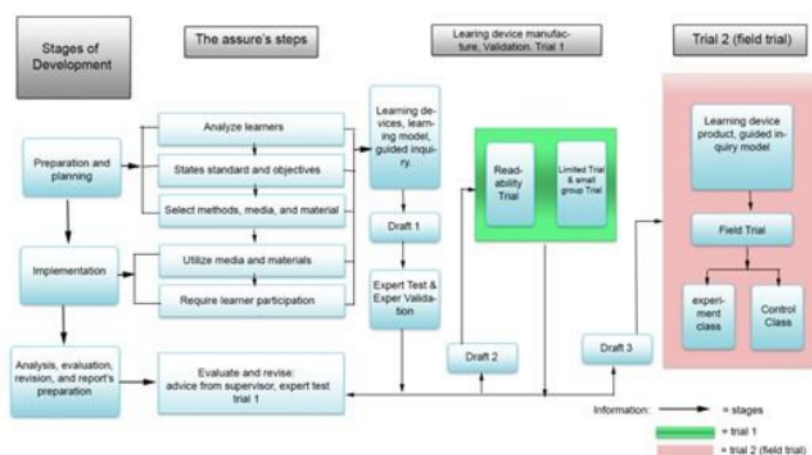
Stages of Development

The assure's steps

Learing device manufacture, Validation. Trial 1

Trial 2 (field trial)

Preparation and planning

Analyze learners

States standard and objectives

Select methods, media, and material

Implementation

Utilize media and materials

Require learner participation

Analysis, evaluation, revision, and report's preparation

Evaluate and revise: advice from supervisor, expert test trial 1

Learning devices, learning model, guided inquiry.

Draft 1

Expert Test & Exper Validation

Readability Trial

Limited Trial & small group Trial

Draft 2

Draft 3

Learning device product, guided inquiry model

Field Trial

experiment class

Control Class

Information: = stages

= trial 1

= trial 2 (field trial)